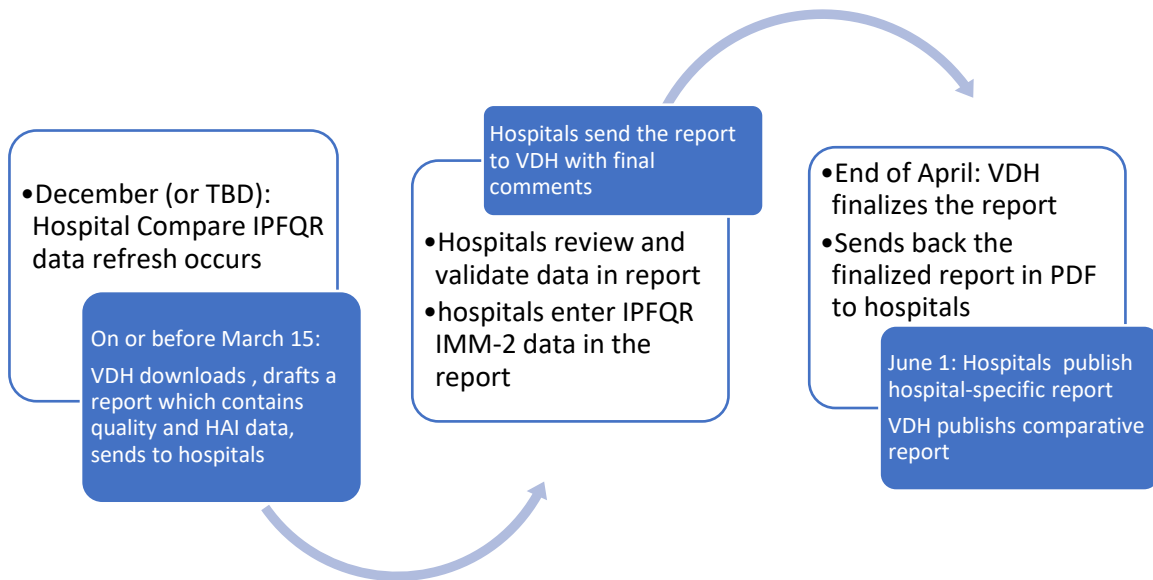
•December (or TBD): Hospital Compare IPFQR data refresh occurs

On or before March 15:

VDH downloads , drafts a report which contains quality and HAI data, sends to hospitals

Hospitals send the report to VDH with final comments

•Hospitals review and validate data in report

•hospitals enter IPFQR IMM-2 data in the report

•End of April: VDH finalizes the report

•Sends back the finalized report in PDF to hospitals

June 1: Hospitals  publish hospital-specific report

VDH publishs comparative report